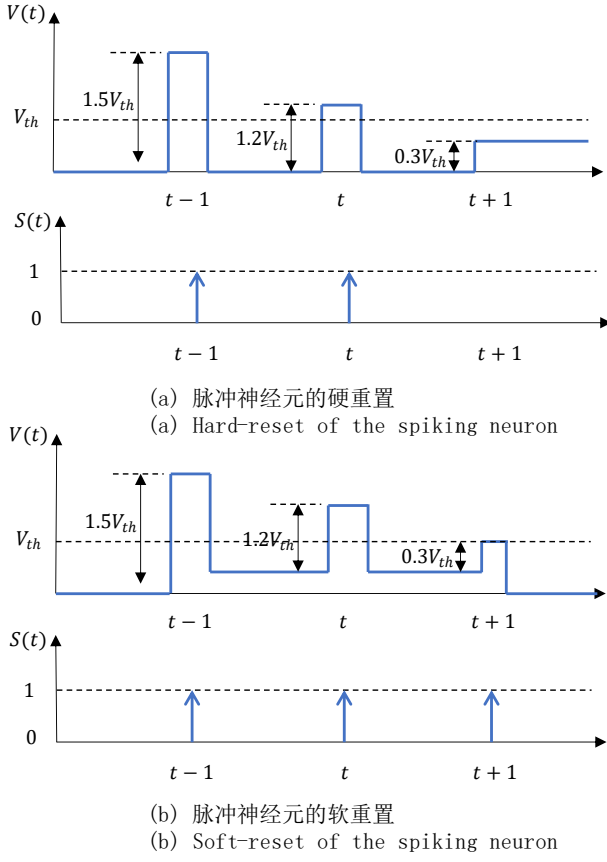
$V(t)$

$1.5V_{th}$

$V_{th}$

$1.2V_{th}$

$0.3V_{th}$

$t-1$ $t$ $t+1$

$S(t)$

1

0

$t-1$ $t$ $t+1$

(a) 脉冲神经元的硬重置
(a) Hard-reset of the spiking neuron

$V(t)$

$1.5V_{th}$

$V_{th}$

$1.2V_{th}$

$0.3V_{th}$

$t-1$ $t$ $t+1$

$S(t)$

1

0

$t-1$ $t$ $t+1$

(b) 脉冲神经元的软重置
(b) Soft-reset of the spiking neuron